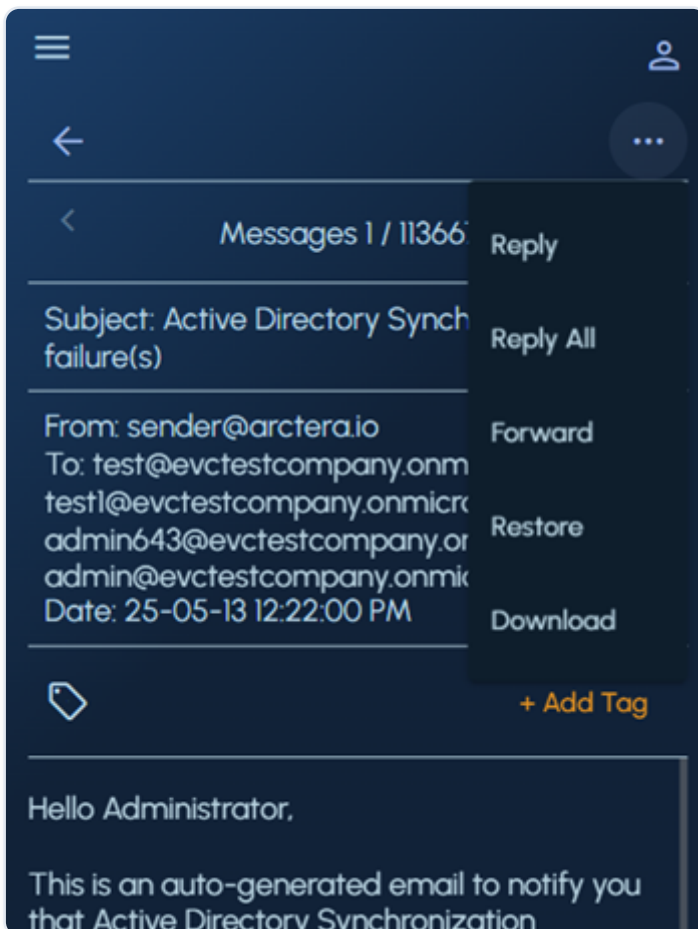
Messages 1 / 11366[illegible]

Subject: Active Directory Synch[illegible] failure(s)

From: sender@arctera.io
To: test@evctestcompany.onm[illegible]
test1@evctestcompany.onmicr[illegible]
admin643@evctestcompany.o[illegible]
admin@evctestcompany.onmi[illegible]
Date: 25-05-13 12:22:00 PM

Reply
Reply All
Forward
Restore
Download

+ Add Tag

Hello Administrator,

This is an auto-generated email to notify you that Active Directory Synchronization